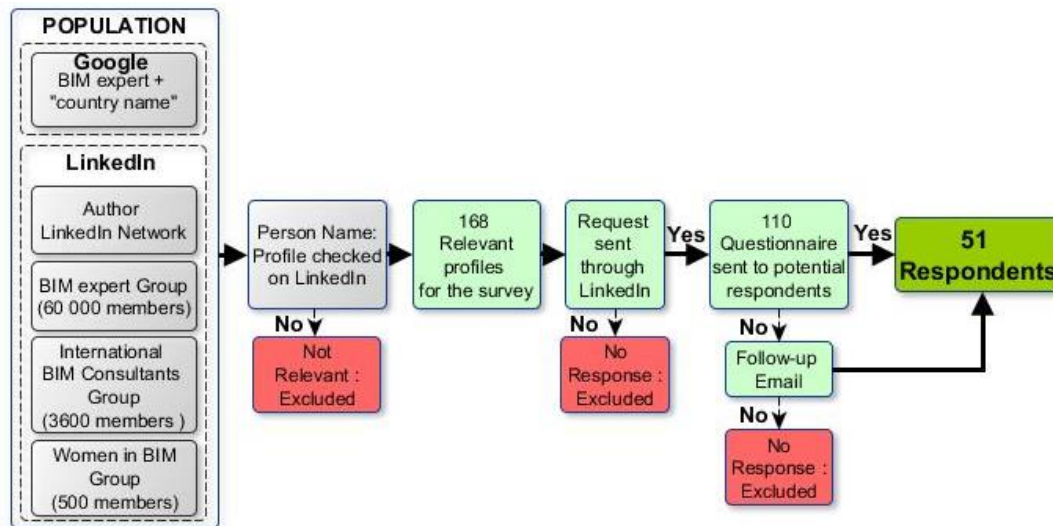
POPULATION

Google
BIM expert + "country name"

LinkedIn

Author LinkedIn Network

BIM expert Group (60 000 members)

International BIM Consultants Group (3600 members )

Women in BIM Group (500 members)

Person Name: Profile checked on LinkedIn

No

Not Relevant : Excluded

168 Relevant profiles for the survey

Request sent through LinkedIn

No

No Response : Excluded

Yes

110 Questionnaire sent to potential respondents

No

Follow-up Email

No

No Response : Excluded

Yes

51 Respondents